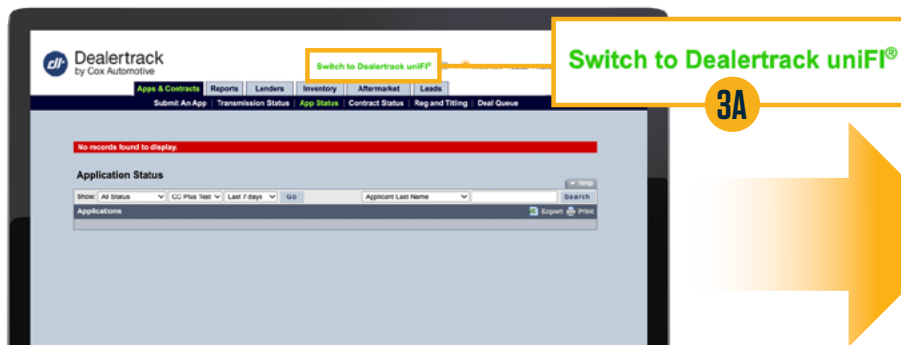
Dealertrack
by Cox Automotive

Switch to Dealertrack uniFI®

Switch to Dealertrack uniFI®

3A

Apps & Contracts | Reports | Lenders | Inventory | Aftermarket | Leads

Submit An App | Transmission Status | App Status | Contract Status | Reg and Titling | Deal Queue

No records found to display.

Application Status

Help

Show: All Status | CC Plus Test | Last 7 days | Go | Applicant Last Name | Search

Applications

Export Print